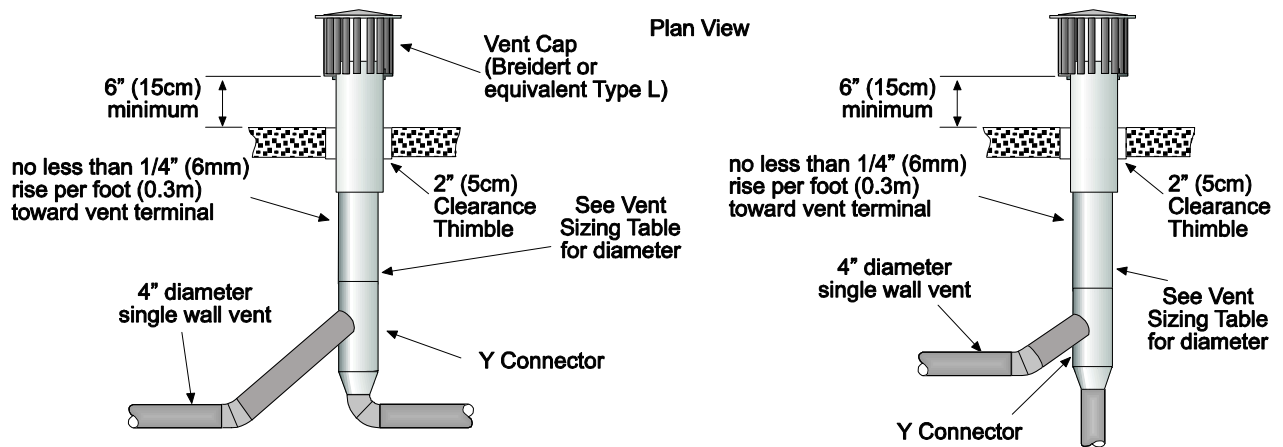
Plan View

Vent Cap (Breidert or equivalent Type L)

6" (15cm) minimum

no less than 1/4" (6mm) rise per foot (0.3m) toward vent terminal

2" (5cm) Clearance Thimble

See Vent Sizing Table for diameter

4" diameter single wall vent

Y Connector

6" (15cm) minimum

no less than 1/4" (6mm) rise per foot (0.3m) toward vent terminal

2" (5cm) Clearance Thimble

4" diameter single wall vent

See Vent Sizing Table for diameter

Y Connector